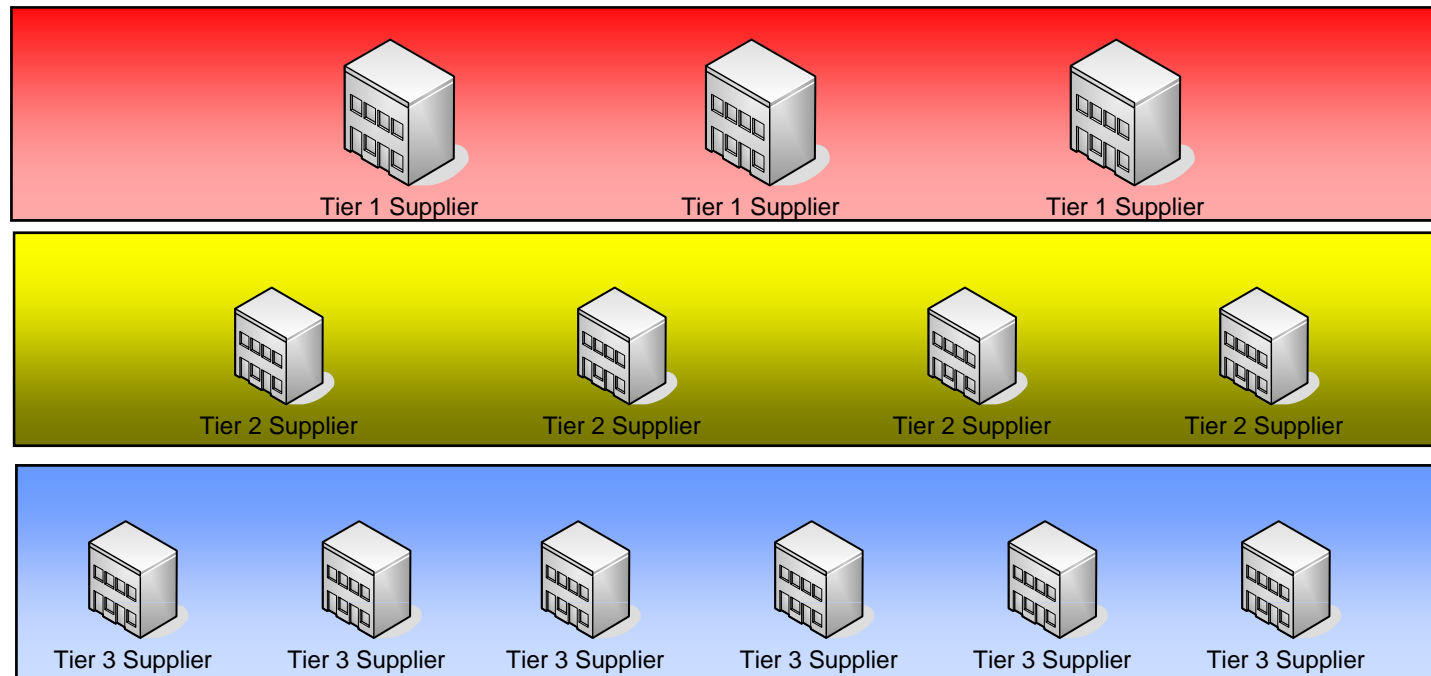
Tier 1 Supplier
Tier 1 Supplier
Tier 1 Supplier

Tier 2 Supplier
Tier 2 Supplier
Tier 2 Supplier
Tier 2 Supplier

Tier 3 Supplier
Tier 3 Supplier
Tier 3 Supplier
Tier 3 Supplier
Tier 3 Supplier
Tier 3 Supplier